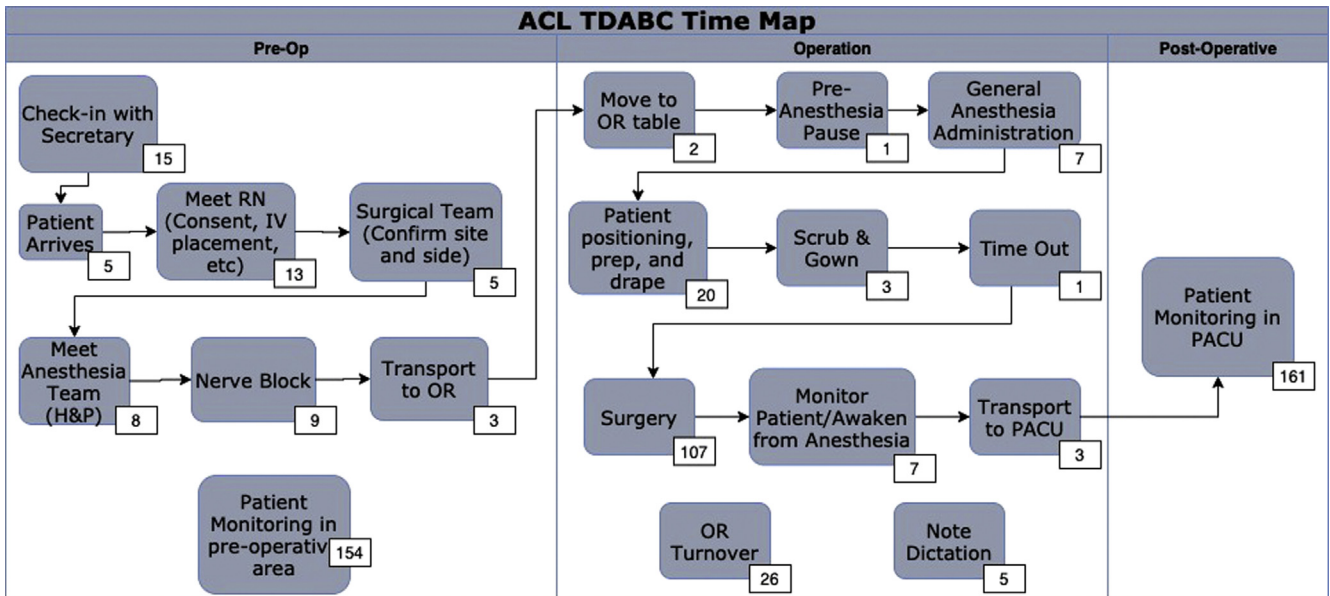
ACL TDABC Time Map

Pre-Op

Check-in with Secretary 15

Patient Arrives 5

Meet RN (Consent, IV placement, etc) 13

Surgical Team (Confirm site and side) 5

Meet Anesthesia Team (H&P) 8

Nerve Block 9

Transport to OR 3

Patient Monitoring in pre-operativ area 154

Operation

Move to OR table 2

Pre-Anesthesia Pause 1

General Anesthesia Administration 7

Patient positioning, prep, and drape 20

Scrub & Gown 3

Time Out 1

Surgery 107

Monitor Patient/Awaken from Anesthesia 7

Transport to PACU 3

OR Turnover 26

Note Dictation 5

Post-Operative

Patient Monitoring in PACU 161